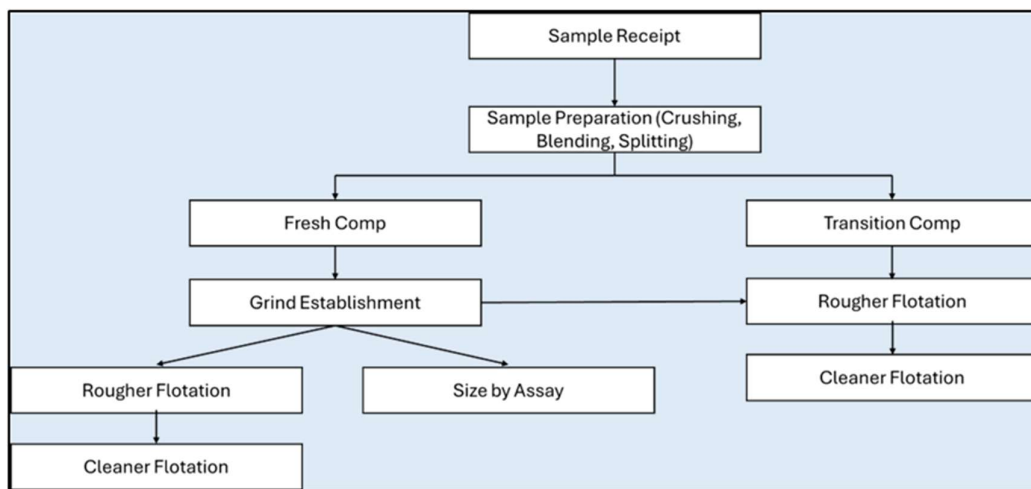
Sample Receipt

Sample Preparation (Crushing, Blending, Splitting)

Fresh Comp

Transition Comp

Grind Establishment

Rougher Flotation

Cleaner Flotation

Rougher Flotation

Size by Assay

Cleaner Flotation